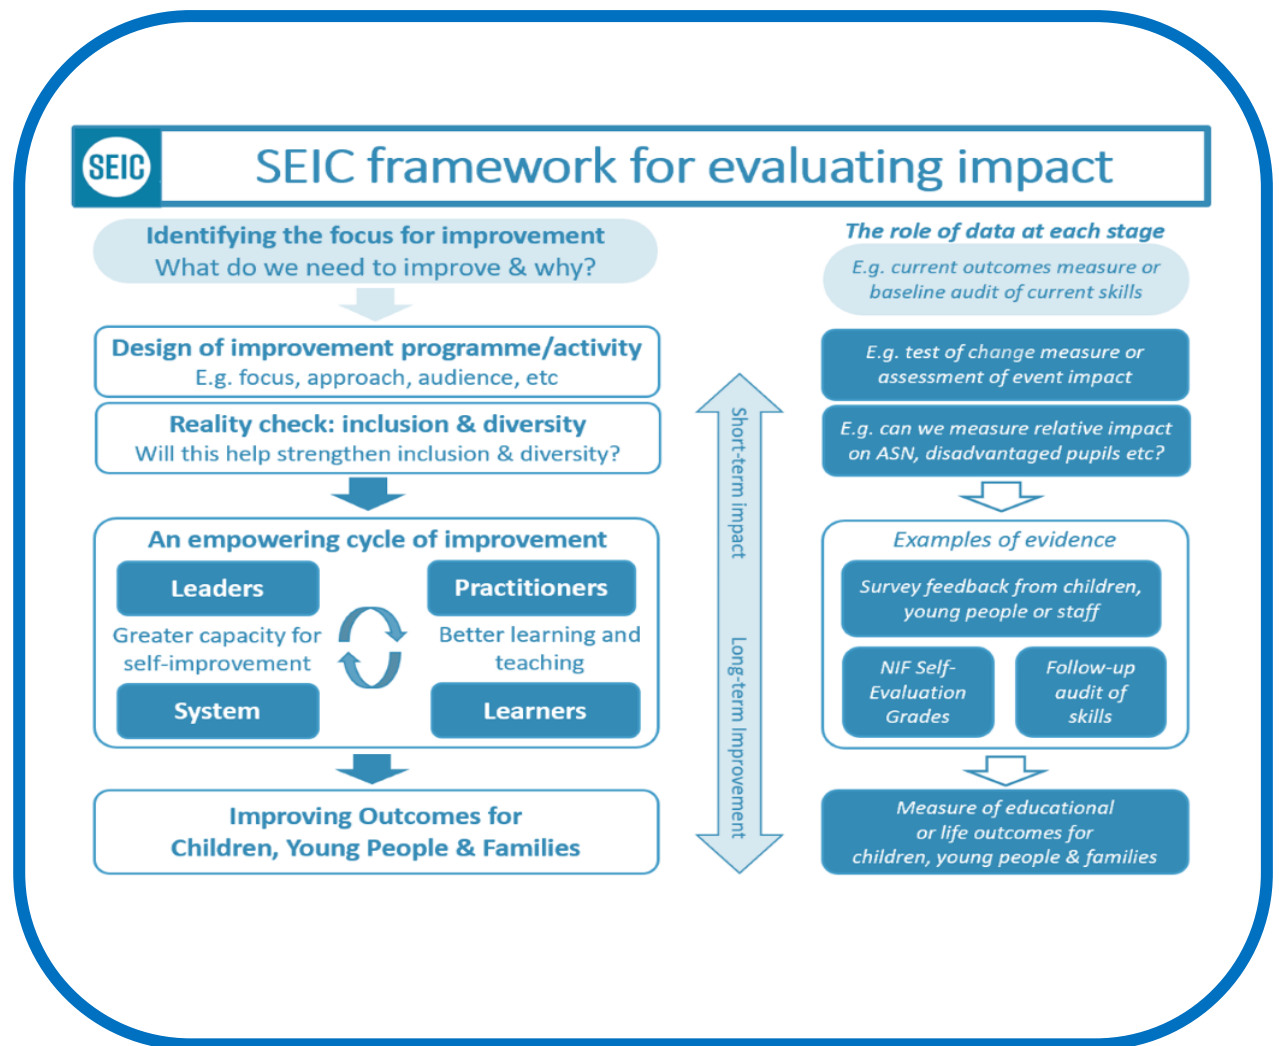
SEIC

SEIC framework for evaluating impact

Identifying the focus for improvement
What do we need to improve & why?

Design of improvement programme/activity
E.g. focus, approach, audience, etc

Reality check: inclusion & diversity
Will this help strengthen inclusion & diversity?

An empowering cycle of improvement

Leaders

Practitioners

Greater capacity for self-improvement

Better learning and teaching

System

Learners

Improving Outcomes for Children, Young People & Families

Short-term impact

Long-term Improvement

The role of data at each stage

E.g. current outcomes measure or baseline audit of current skills

E.g. test of change measure or assessment of event impact

E.g. can we measure relative impact on ASN, disadvantaged pupils etc?

Examples of evidence

Survey feedback from children, young people or staff

NIF Self-Evaluation Grades

Follow-up audit of skills

Measure of educational or life outcomes for children, young people & families